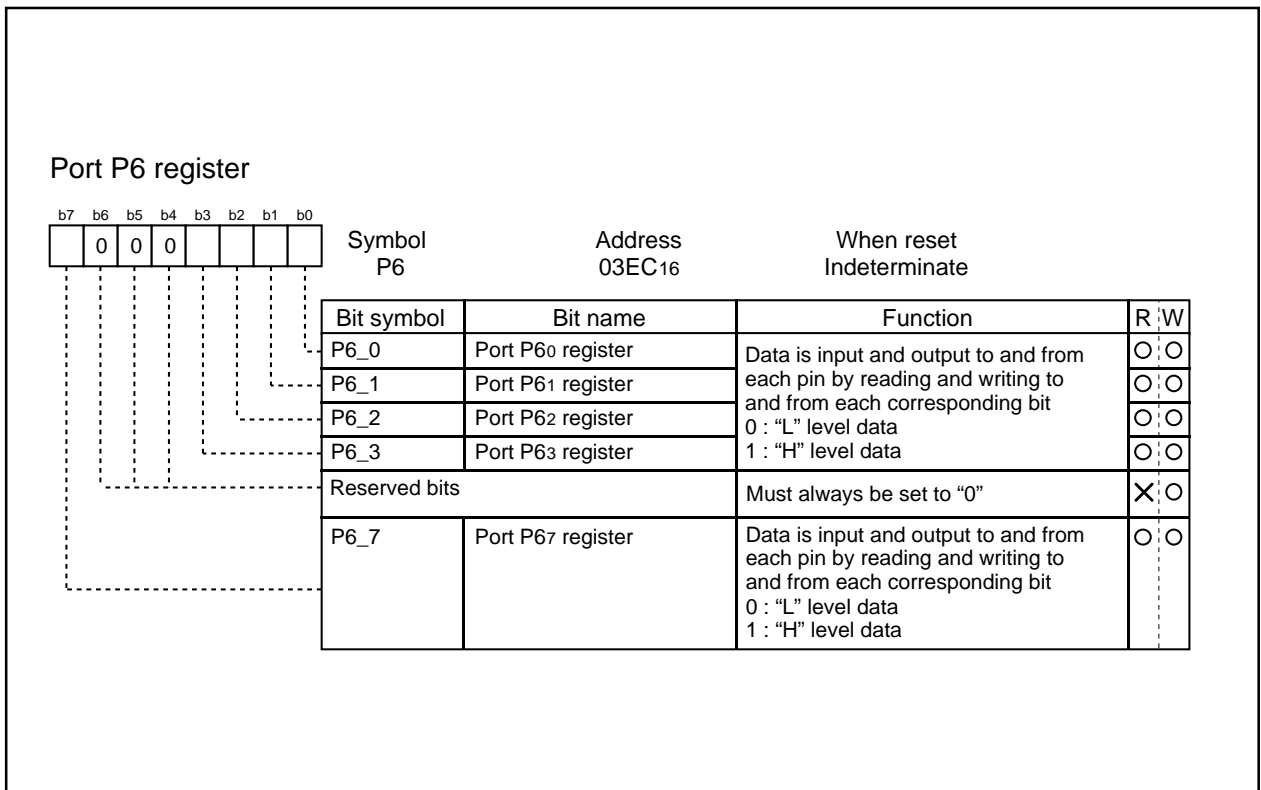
Port P6 register

| b7 | b6 | b5 | b4 | b3 | b2 | b1 | b0 |
|---|---|---|---|---|---|---|---|
|  | 0 | 0 | 0 |  |  |  |  |

Symbol
P6

Address
$03EC_{16}$

When reset
Indeterminate

| Bit symbol | Bit name | Function | R | W |
|---|---|---|---|---|
| P6_0 | Port $P6_0$ register | Data is input and output to and from each pin by reading and writing to and from each corresponding bit 0 : "L" level data 1 : "H" level data | O | O |
| P6_1 | Port $P6_1$ register | | O | O |
| P6_2 | Port $P6_2$ register | | O | O |
| P6_3 | Port $P6_3$ register | | O | O |
| Reserved bits | | Must always be set to "0" | X | O |
| P6_7 | Port $P6_7$ register | Data is input and output to and from each pin by reading and writing to and from each corresponding bit 0 : "L" level data 1 : "H" level data | O | O |